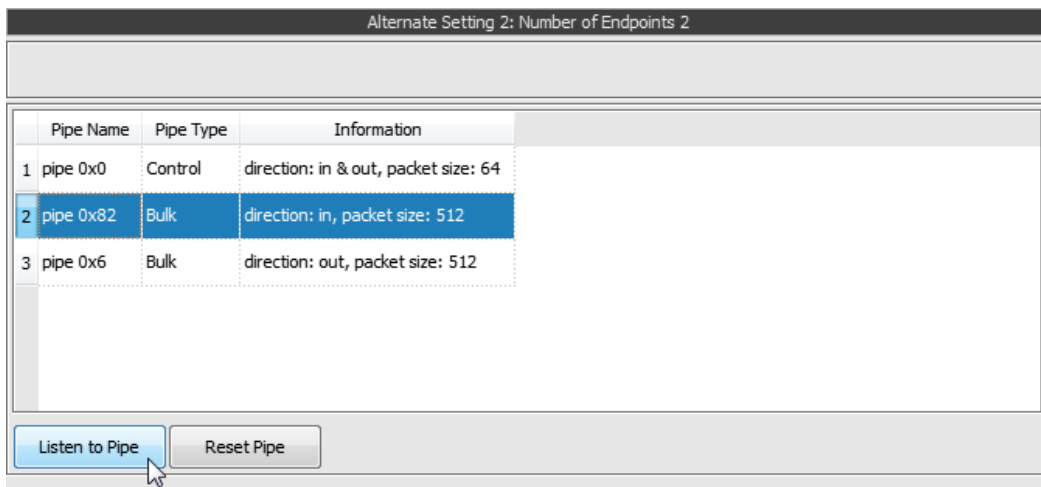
Alternate Setting 2: Number of Endpoints 2

| | Pipe Name | Pipe Type | Information |
|---|---|---|---|
| 1 | pipe 0x0 | Control | direction: in & out, packet size: 64 |
| 2 | pipe 0x82 | Bulk | direction: in, packet size: 512 |
| 3 | pipe 0x6 | Bulk | direction: out, packet size: 512 |

Listen to Pipe
Reset Pipe